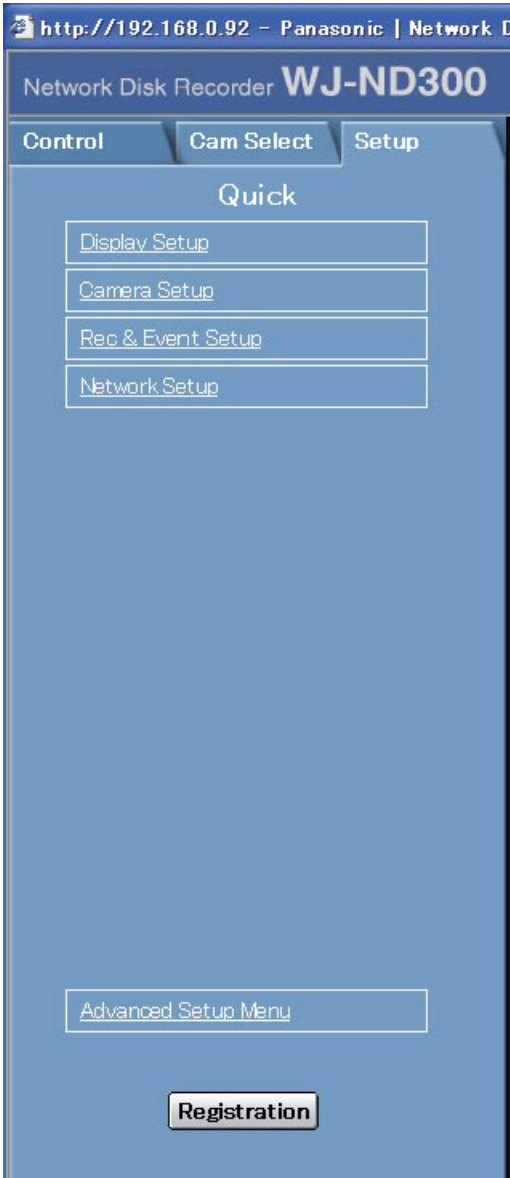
http://192.168.0.92 - Panasonic | Network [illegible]

Network Disk Recorder WJ-ND300

Control

Cam Select

Setup

Quick

Display Setup

Camera Setup

Rec & Event Setup

Network Setup

Advanced Setup Menu

Registration